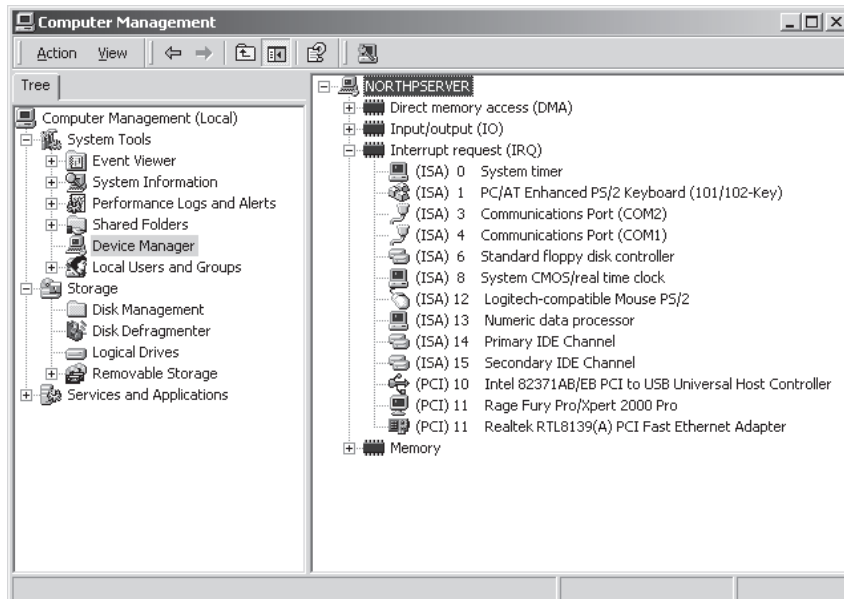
Computer Management

Action View

Tree

Computer Management (Local)
System Tools
Event Viewer
System Information
Performance Logs and Alerts
Shared Folders
Device Manager
Local Users and Groups
Storage
Disk Management
Disk Defragmenter
Logical Drives
Removable Storage
Services and Applications

NORTHPSERVER
Direct memory access (DMA)
Input/output (IO)
Interrupt request (IRQ)
(ISA) 0 System timer
(ISA) 1 PC/AT Enhanced PS/2 Keyboard (101/102-Key)
(ISA) 3 Communications Port (COM2)
(ISA) 4 Communications Port (COM1)
(ISA) 6 Standard floppy disk controller
(ISA) 8 System CMOS/real time clock
(ISA) 12 Logitech-compatible Mouse PS/2
(ISA) 13 Numeric data processor
(ISA) 14 Primary IDE Channel
(ISA) 15 Secondary IDE Channel
(PCI) 10 Intel 82371AB/EB PCI to USB Universal Host Controller
(PCI) 11 Rage Fury Pro/Xpert 2000 Pro
(PCI) 11 Realtek RTL8139(A) PCI Fast Ethernet Adapter
Memory